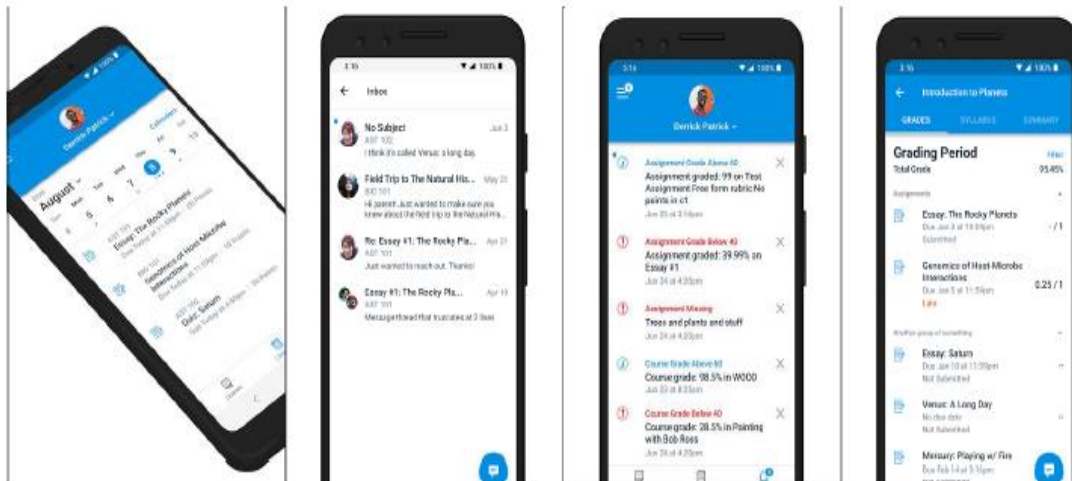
Derrick Patrick
Calendars
August
Sun Mon Tue Wed Thu Fri Sat
4 5 6 7 8 9
AST 101
Essay: The Rocky Planets
Due Today at 11:59pm · 10 Points
BIO 101
Genomics of Host-Microbe Interactions
Due Today at 11:59pm · 10 Points
AST 101
Quiz: Saturn
Due Today at 4:00pm · 10 Points

3:16
Inbox
No Subject
Jun 3
AST 101
I think it's called Venus: a long day.
Field Trip to The Natural His...
May 23
BIO 101
Hi parent! Just wanted to make sure you knew about the field trip to the Natural His...
Re: Essay #1: The Rocky Pla...
Apr 21
AST 101
Just wanted to reach out. Thanks!
Essay #1: The Rocky Pla...
Apr 19
AST 101
Message thread that truncates at 2 lines

3:16
Derrick Patrick
Assignment Grade Above 40
Assignment graded: 99 on Test Assignment Free form rubric No points in c1
Jun 25 at 3:16pm
Assignment Grade Below 40
Assignment graded: 39.99% on Essay #1
Jun 25 at 4:20pm
Assignment Missing
Trees and plants and stuff
Jun 25 at 4:20pm
Course Grade Above 60
Course grade: 98.5% in WOOO
Jun 25 at 3:25pm
Course Grade Below 40
Course grade: 28.5% in Painting with Bob Ross
Jun 25 at 4:20pm

3:16
Introduction to Planets
GRADES SYLLABUS SUMMARY
Grading Period
Filter
Total Grade
95.45%
Assignments
Essay: The Rocky Planets
Due Jun 8 at 10:59pm
Submitted
- / 1
Genomics of Host-Microbe Interactions
Due Jun 8 at 11:59pm
Late
0.25 / 1
Another group of something
Essay: Saturn
Due Jun 10 at 11:59pm
Not Submitted
Venus: A Long Day
No due date
Not Submitted
Mercury: Playing w/ Fire
Due Feb 14 at 5:16pm